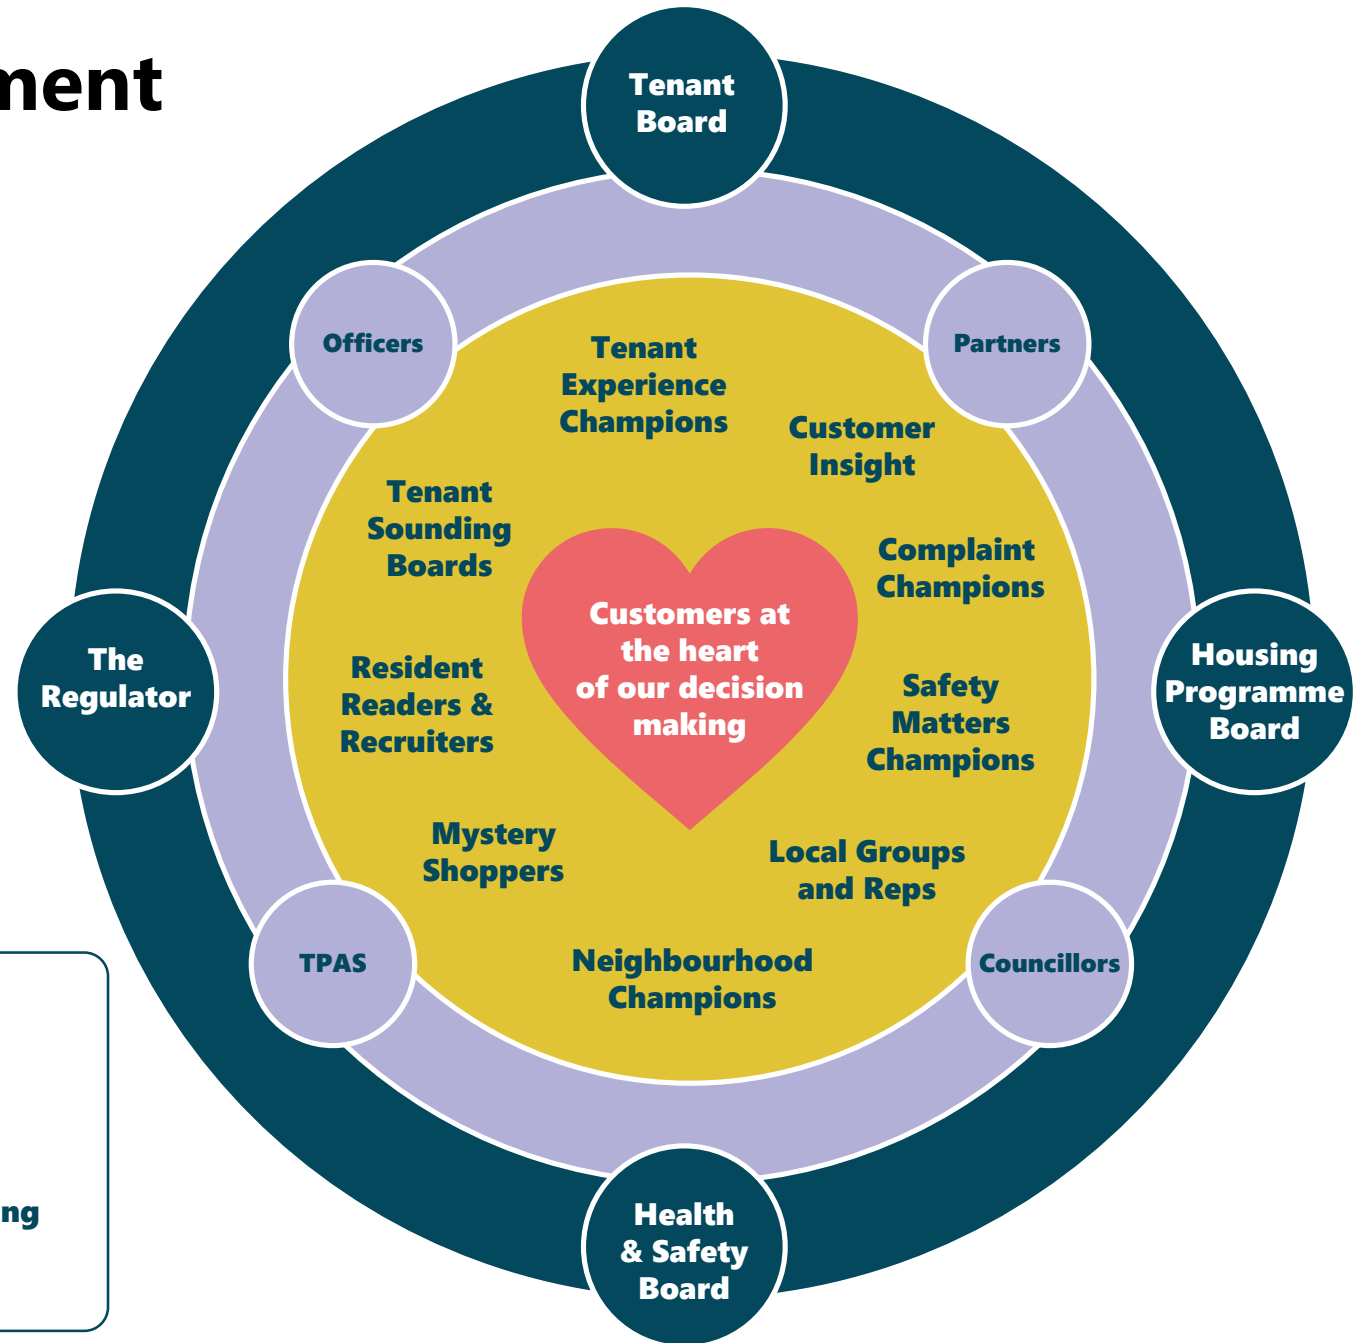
ment

Tenant Board

Officers

Partners

Tenant Experience Champions

Customer Insight

Tenant Sounding Boards

Complaint Champions

Customers at the heart of our decision making

The Regulator

Housing Programme Board

Resident Readers & Recruiters

Safety Matters Champions

Mystery Shoppers

Local Groups and Reps

TPAS

Councillors

Neighbourhood Champions

ng

Health & Safety Board